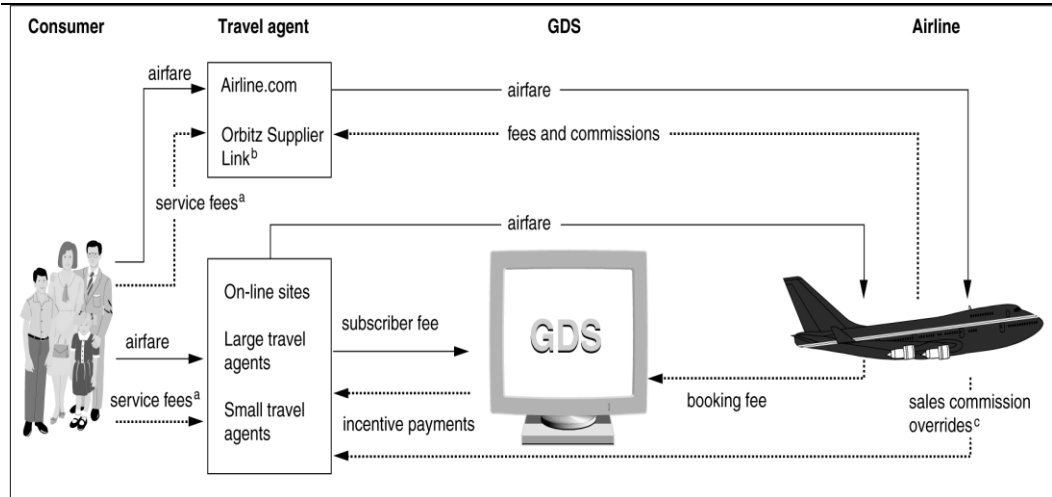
Consumer

Travel agent

GDS

Airline

airfare

Airline.com

Orbitz Supplier Link$^{b}$

airfare

fees and commissions

service fees$^{a}$

airfare

On-line sites

Large travel agents

Small travel agents

subscriber fee

GDS

airfare

service fees$^{a}$

incentive payments

booking fee

sales commission overrides$^{c}$